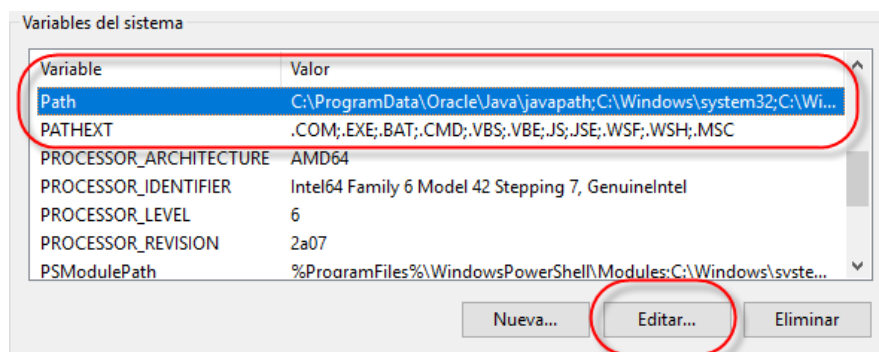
Variables del sistema

| Variable | Valor |
|---|---|
| Path | C:\ProgramData\Oracle\Java\javapath;C:\Windows\system32;C:\Wi... |
| PATHEXT | .COM;.EXE;.BAT;.CMD;.VBS;.VBE;.JS;.JSE;.WSF;.WSH;.MSC |
| PROCESSOR_ARCHITECTURE | AMD64 |
| PROCESSOR_IDENTIFIER | Intel64 Family 6 Model 42 Stepping 7, GenuineIntel |
| PROCESSOR_LEVEL | 6 |
| PROCESSOR_REVISION | 2a07 |
| PSModulePath | %ProgramFiles%\WindowsPowerShell\Modules;C:\Windows\syste... |

Nueva... Editar... Eliminar